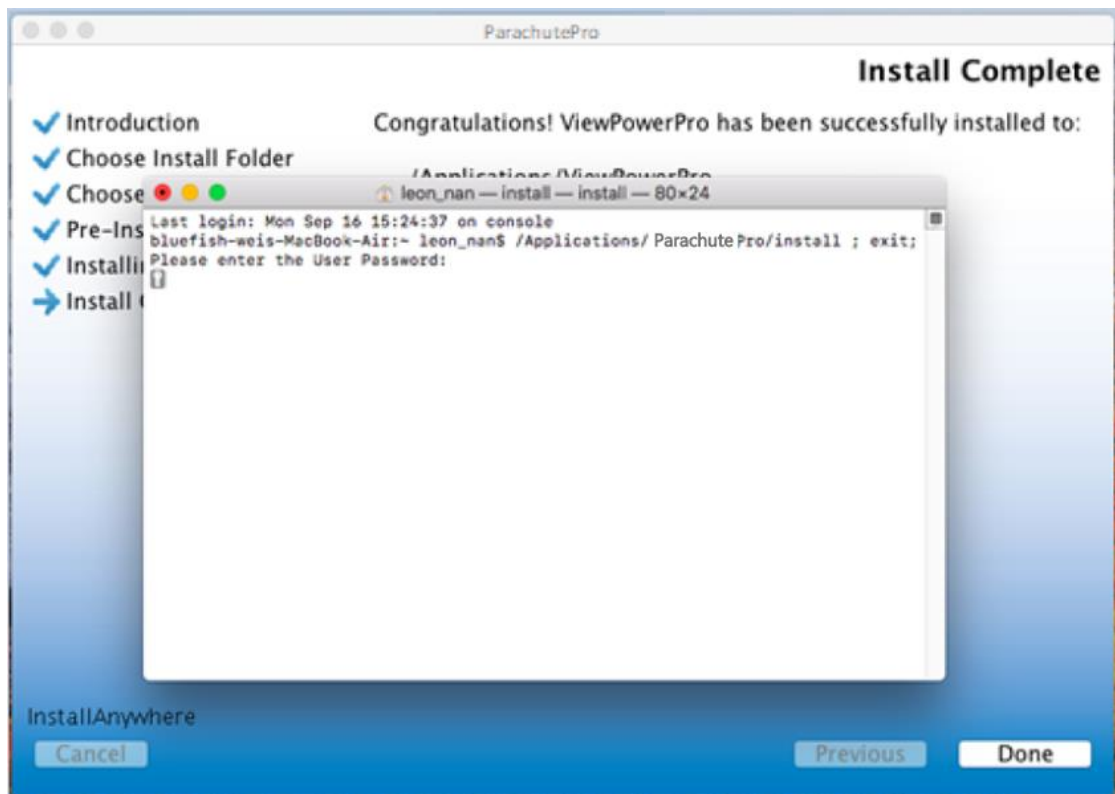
ParachutePro

Install Complete

Introduction
Choose Install Folder
Choose
Pre-Ins
Installi
Install

Congratulations! ViewPowerPro has been successfully installed to:

/Applications/ViewPowerPro

leon_nan — install — install — 80×24

Last login: Mon Sep 16 15:24:37 on console
bluefish-weis-MacBook-Air:~ leon_nan$ /Applications/ ParachutePro/install ; exit;
Please enter the User Password:

InstallAnywhere

Cancel

Previous

Done